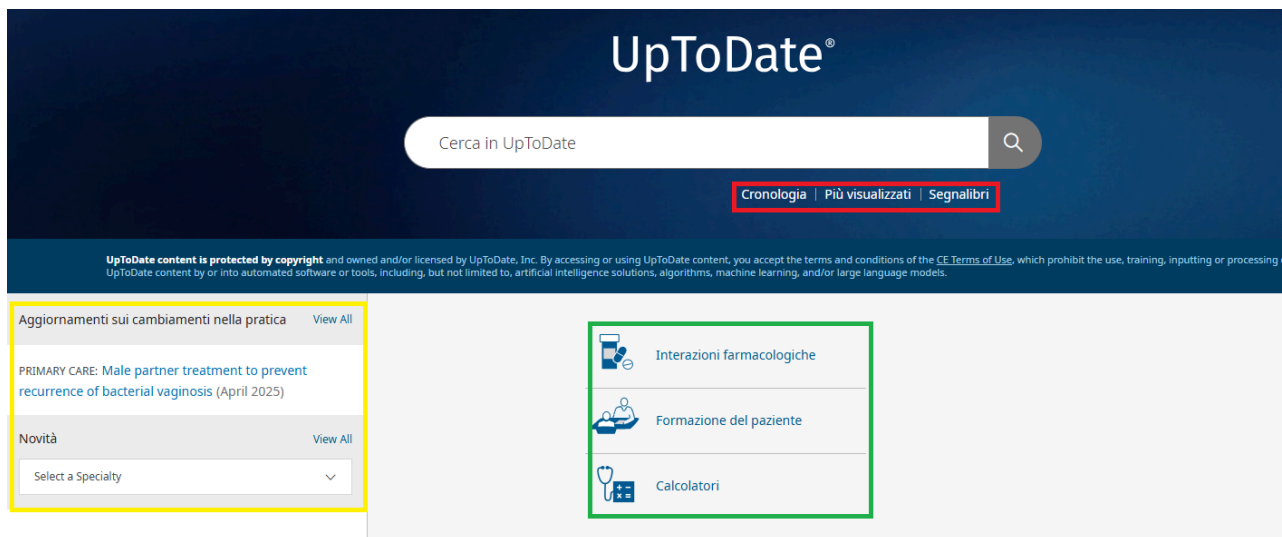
UpToDate®

Cerca in UpToDate

Cronologia | Più visualizzati | Segnalibri

UpToDate content is protected by copyright and owned and/or licensed by UpToDate, Inc. By accessing or using UpToDate content, you accept the terms and conditions of the CE Terms of Use, which prohibit the use, training, inputting or processing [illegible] UpToDate content by or into automated software or tools, including, but not limited to, artificial intelligence solutions, algorithms, machine learning, and/or large language models.

Aggiornamenti sui cambiamenti nella pratica View All

PRIMARY CARE: Male partner treatment to prevent recurrence of bacterial vaginosis (April 2025)

Novità View All

Select a Specialty

Interazioni farmacologiche

Formazione del paziente

Calcolatori